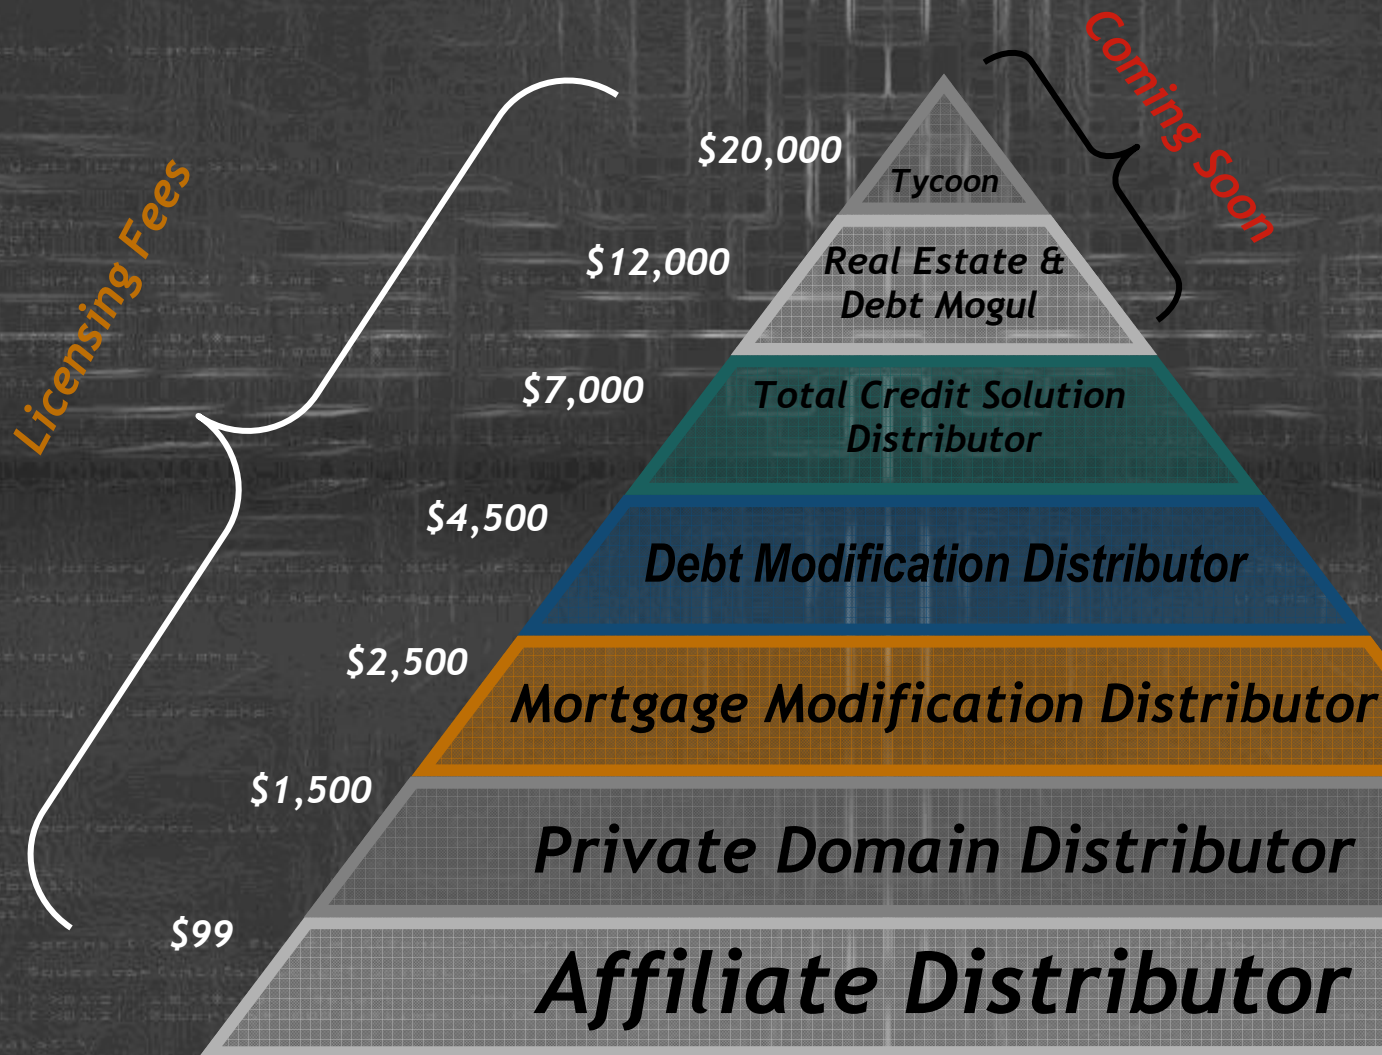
Coming Soon

Licensing Fees

$20,000 Tycoon

$12,000 Real Estate & Debt Mogul

$7,000 Total Credit Solution Distributor

$4,500 Debt Modification Distributor

$2,500 Mortgage Modification Distributor

$1,500 Private Domain Distributor

$99 Affiliate Distributor